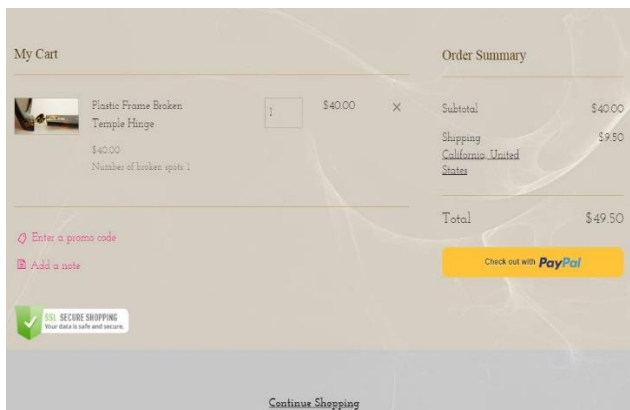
My Cart

Plastic Frame Broken Temple Hinge

$40.00

Number of broken spots: 1

1

$40.00

×

Enter a promo code

Add a note

SSL SECURE SHOPPING
Your data is safe and secure.

Order Summary

Subtotal $40.00

Shipping $9.50

California, United States

Total $49.50

Check out with PayPal

Continue Shopping